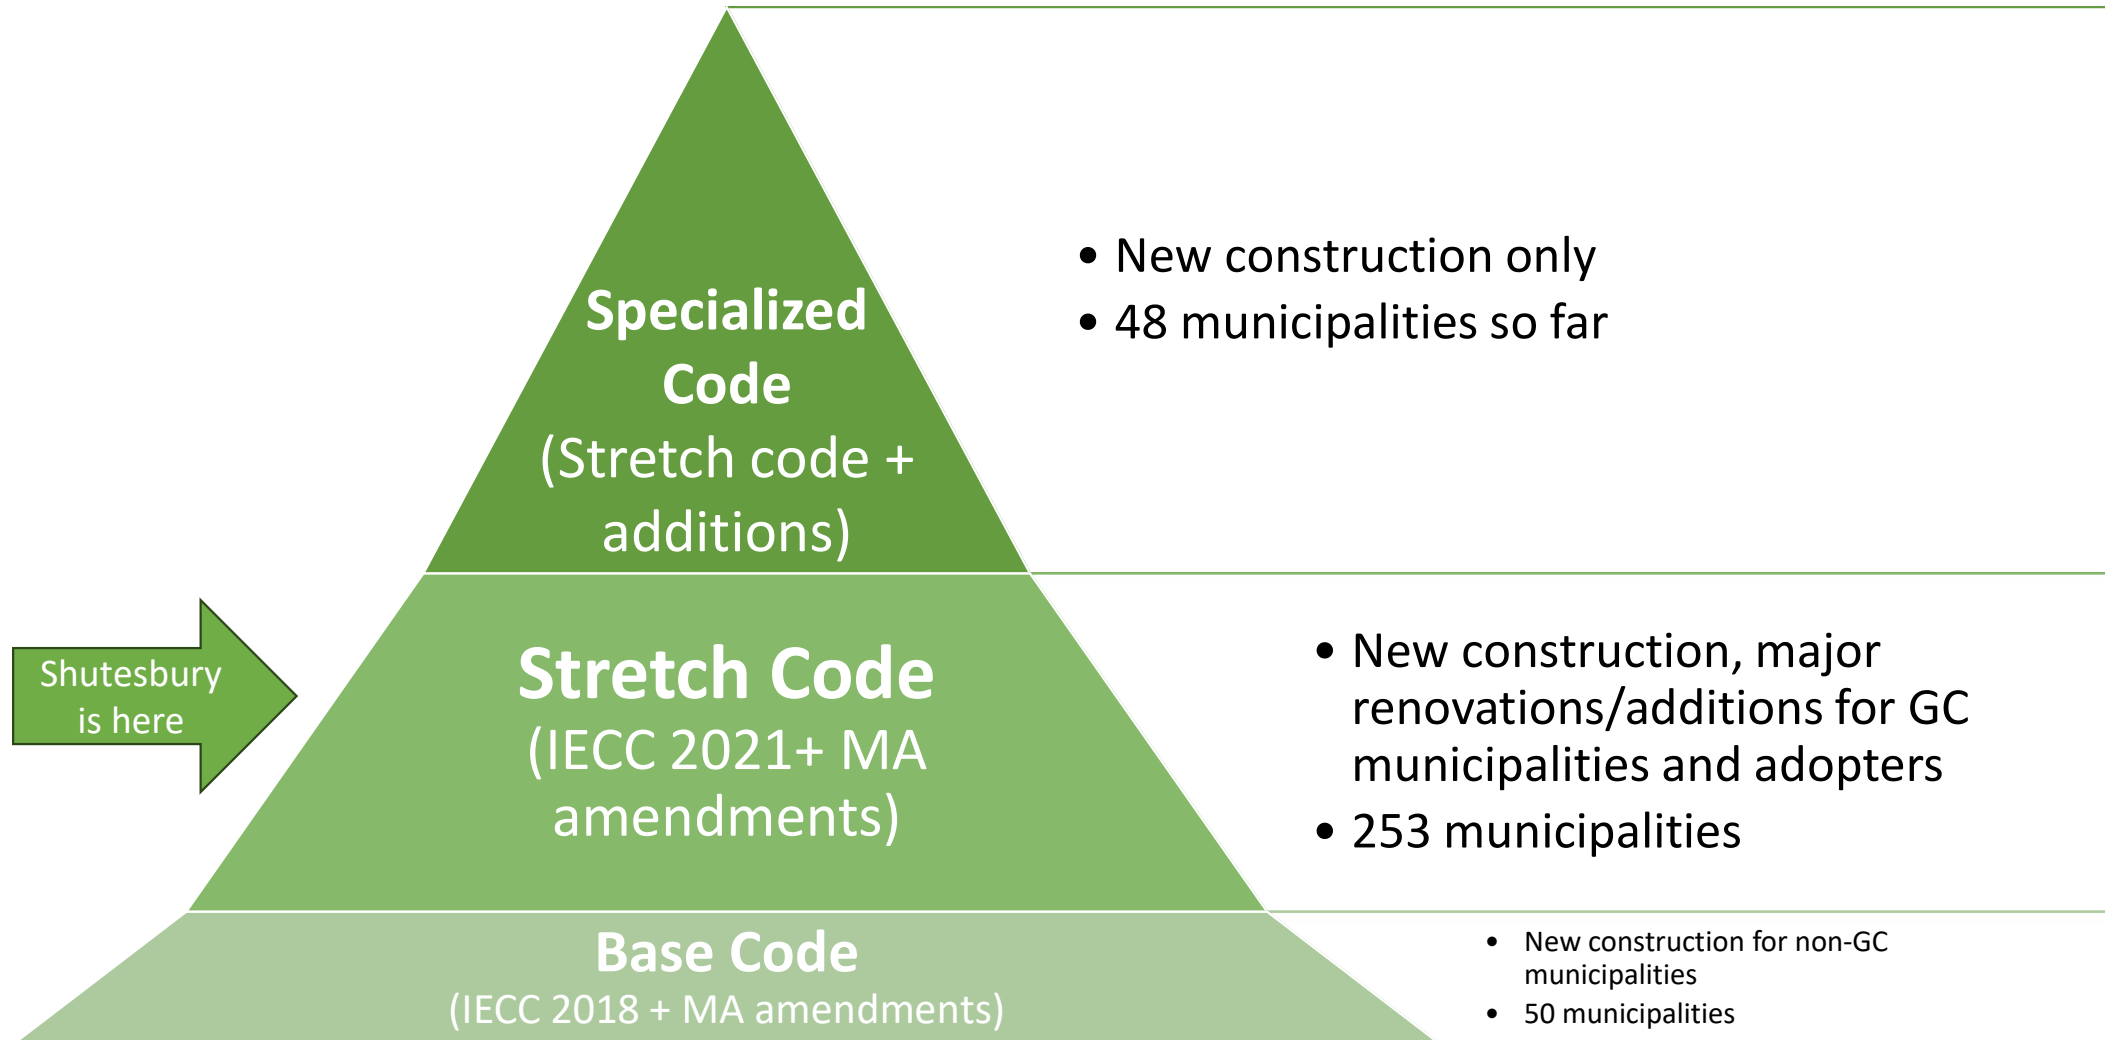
Specialized Code
(Stretch code + additions)

• New construction only
• 48 municipalities so far

Shutesbury is here

Stretch Code
(IECC 2021+ MA amendments)

• New construction, major renovations/additions for GC municipalities and adopters
• 253 municipalities

Base Code
(IECC 2018 + MA amendments)

• New construction for non-GC municipalities
• 50 municipalities